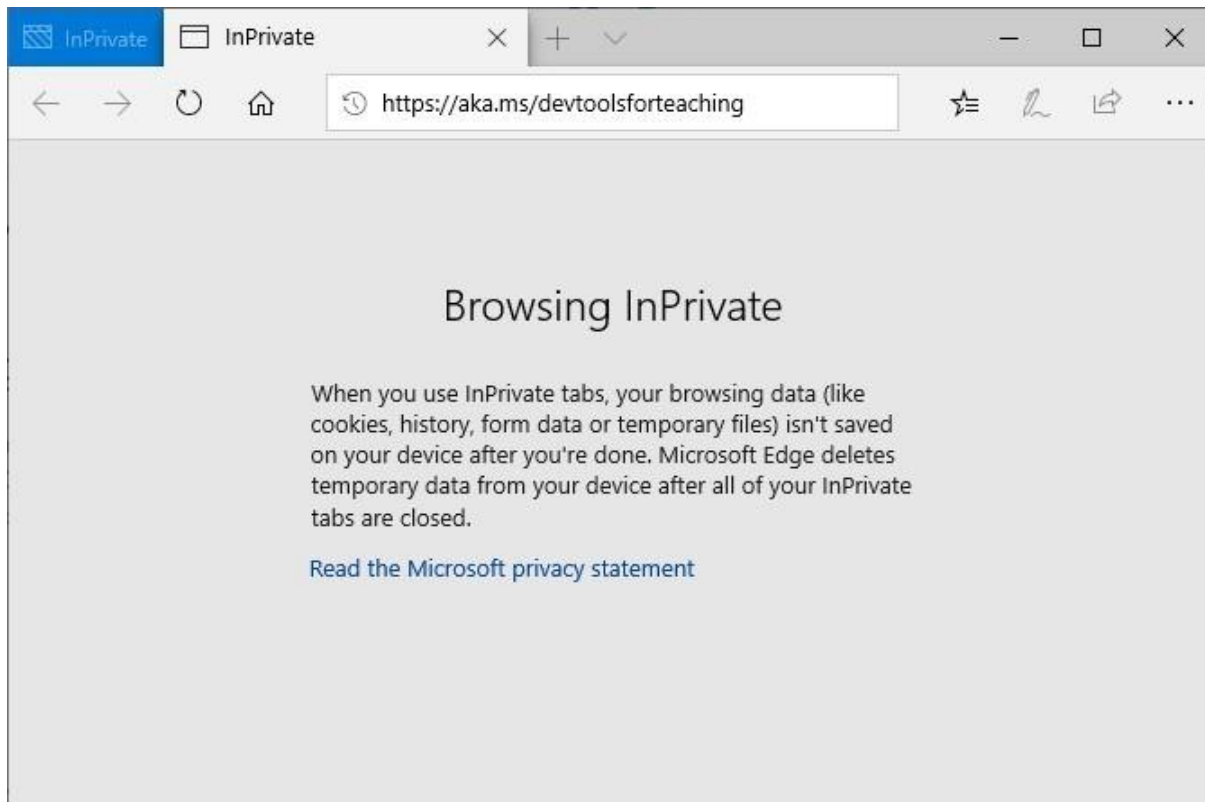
InPrivate InPrivate

https://aka.ms/devtoolsforteaching

Browsing InPrivate

When you use InPrivate tabs, your browsing data (like cookies, history, form data or temporary files) isn't saved on your device after you're done. Microsoft Edge deletes temporary data from your device after all of your InPrivate tabs are closed.

Read the Microsoft privacy statement